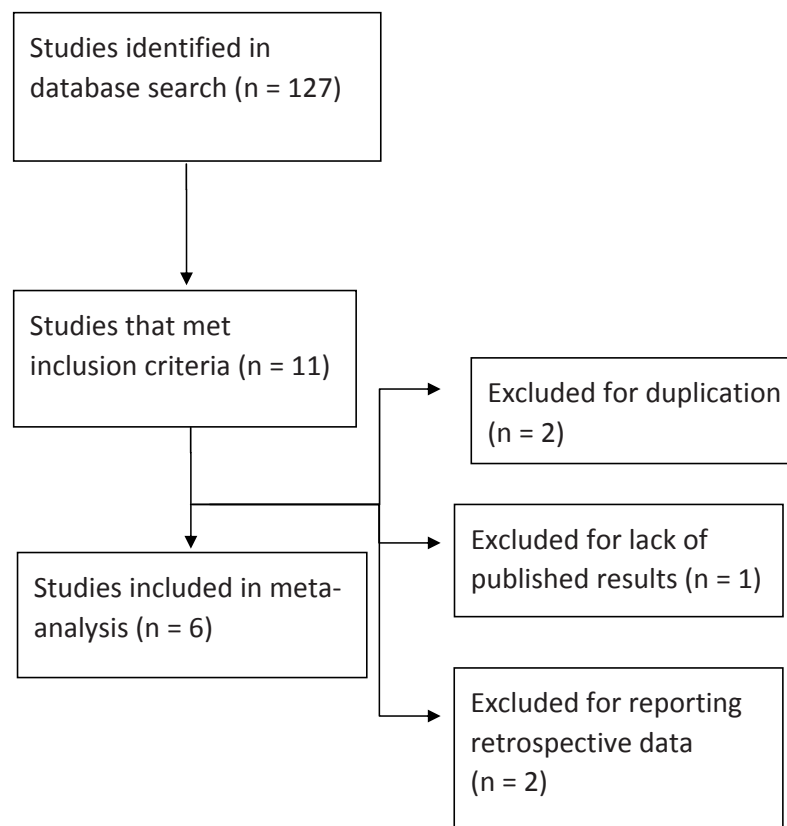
Studies identified in database search (n = 127)

Studies that met inclusion criteria (n = 11)

Excluded for duplication (n = 2)

Excluded for lack of published results (n = 1)

Studies included in meta-analysis (n = 6)

Excluded for reporting retrospective data (n = 2)